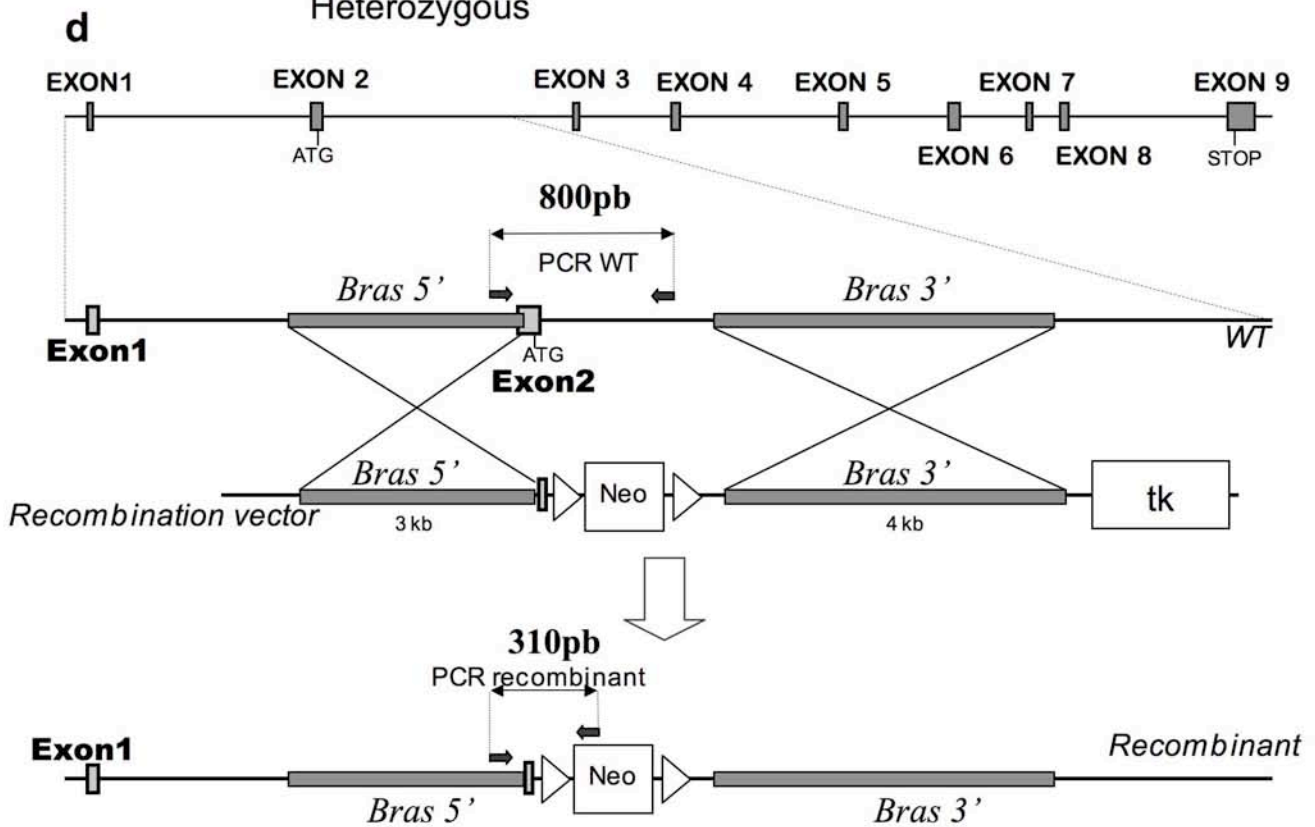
d

Heterozygous

EXON1
EXON 2
ATG
EXON 3
EXON 4
EXON 5
EXON 6
EXON 7
EXON 8
EXON 9
STOP

800pb
PCR WT

Bras 5'
Bras 3'
Exon1
ATG
Exon2
WT

Bras 5'
Neo
Bras 3'
tk
Recombination vector
3 kb
4 kb

310pb
PCR recombinant

Exon1
Neo
Recombinant
Bras 5'
Bras 3'